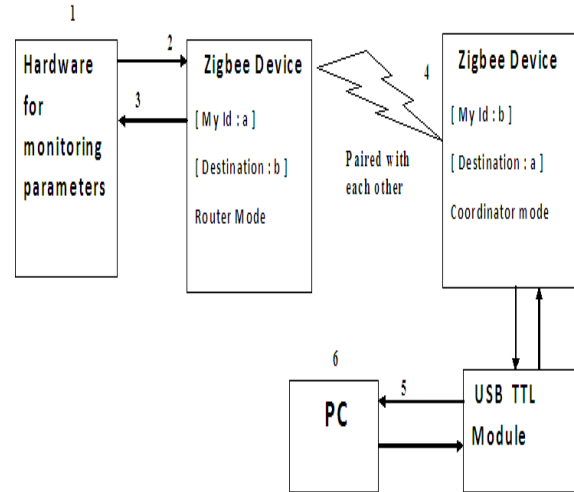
1

Hardware for monitoring parameters

2

3

Zigbee Device

[ My Id : a ]

[ Destination : b ]

Router Mode

4

Paired with each other

Zigbee Device

[ My Id : b ]

[ Destination : a ]

Coordinator mode

6

PC

5

USB TTL Module